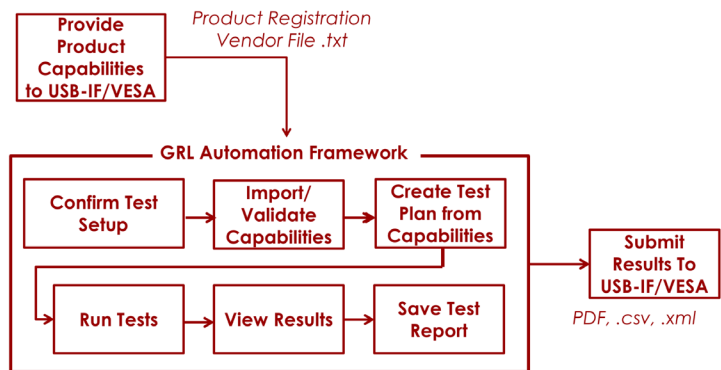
Provide Product Capabilities to USB-IF/VESA

Product Registration Vendor File .txt

GRL Automation Framework

Confirm Test Setup

Import/ Validate Capabilities

Create Test Plan from Capabilities

Run Tests

View Results

Save Test Report

Submit Results To USB-IF/VESA

PDF, .csv, .xml